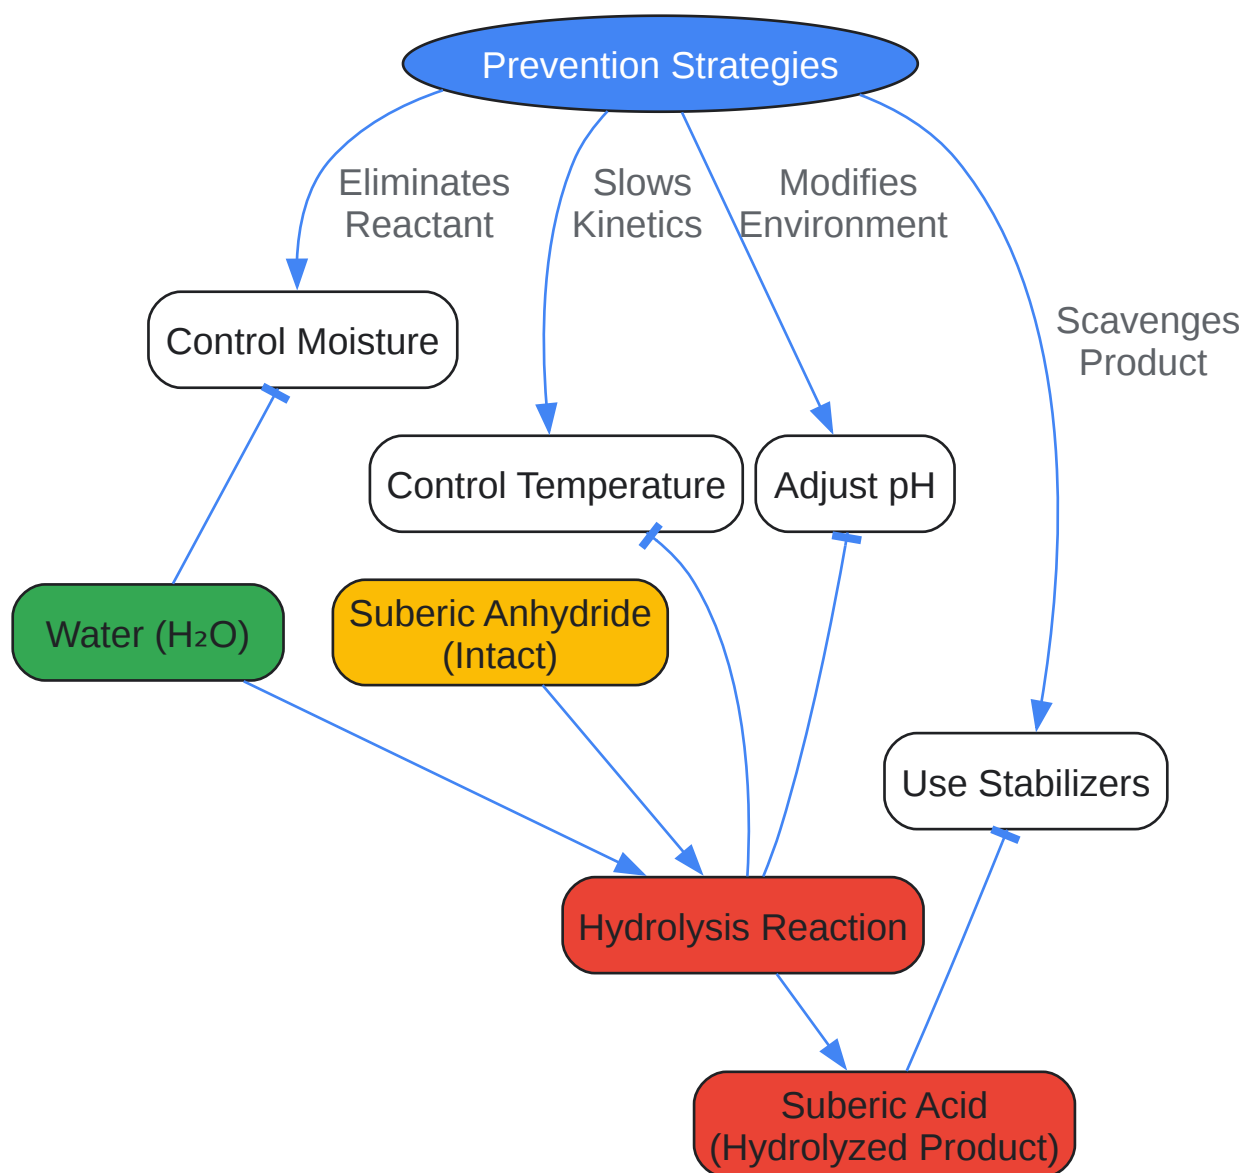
Prevention Strategies

Eliminates Reactant

Slows Kinetics

Modifies Environment

Scavenges Product

Control Moisture

Control Temperature

Adjust pH

Water ($H_2O$)

Suberic Anhydride (Intact)

Use Stabilizers

Hydrolysis Reaction

Suberic Acid (Hydrolyzed Product)